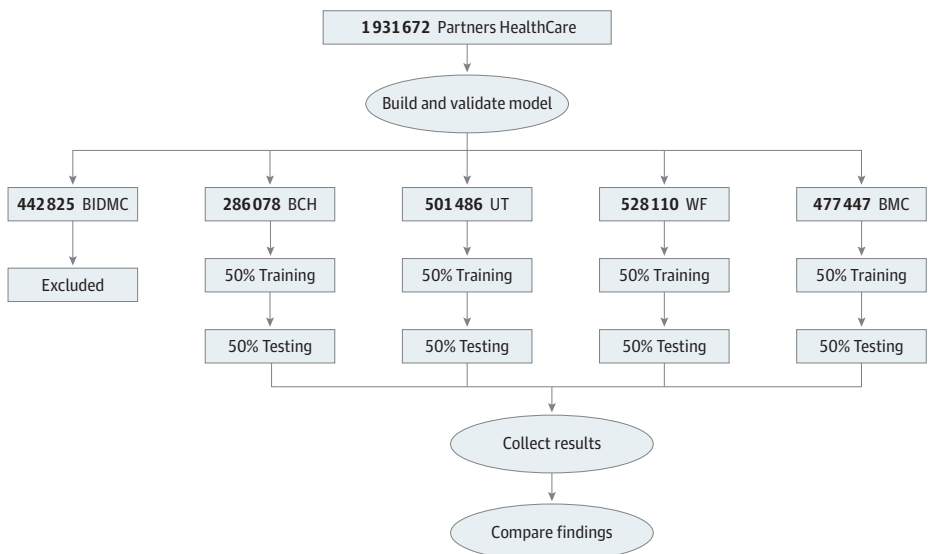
1 931 672 Partners HealthCare

Build and validate model

442 825 BIDMC

Excluded

286 078 BCH

50% Training

50% Testing

501 486 UT

50% Training

50% Testing

528 110 WF

50% Training

50% Testing

477 447 BMC

50% Training

50% Testing

Collect results

Compare findings